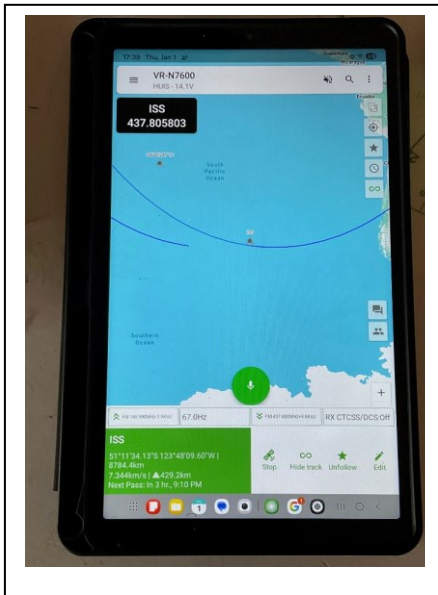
17:39 Thu, Jan 1

VR-N7600
HUIS - 14.1V

ISS
437.805803

South Pacific Ocean

Southern Ocean

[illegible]
67.0Hz
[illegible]
RX CTCSS/DCS:Off

ISS
51°11'34.13"S 123°48'09.60"W | 8784.4km
7.344km/s | ▲429.2km
Next Pass: In 3 hr., 9:10 PM

Stop
Hide track
Unfollow
Edit